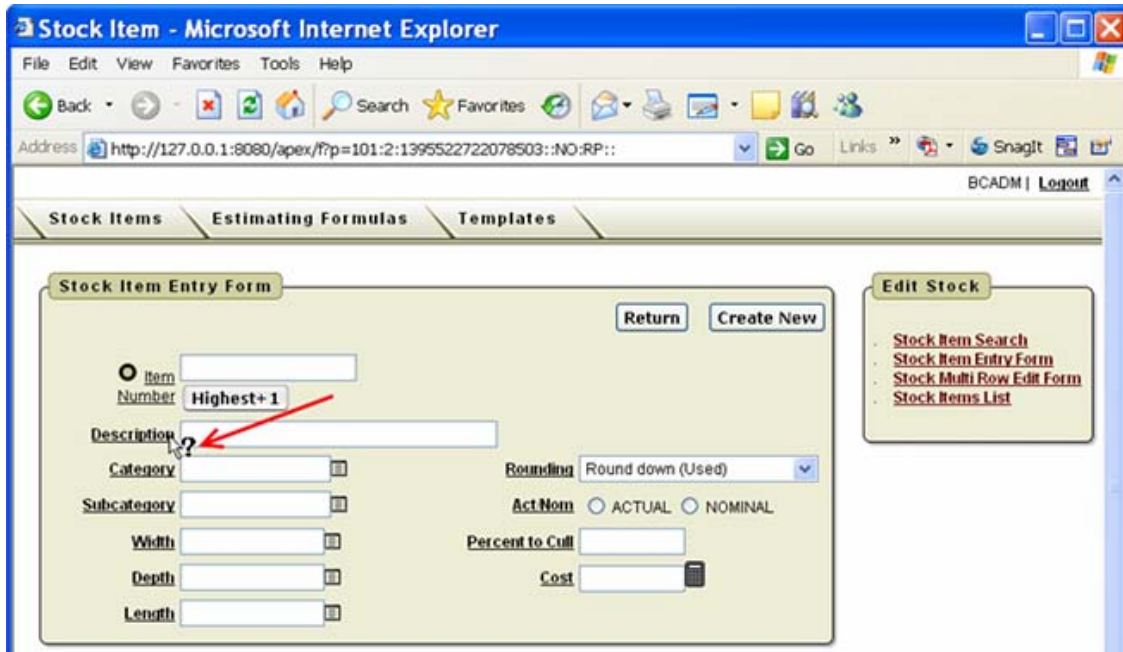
Stock Item - Microsoft Internet Explorer

File Edit View Favorites Tools Help

Back Search Favorites

Address http://127.0.0.1:8080/apex/f?p=101:2:1395522722078503::NO:RP:: Go Links » SnagIt

BCADM | Logout

Stock Items Estimating Formulas Templates

Stock Item Entry Form

Return Create New

Item Number Highest+1

Description

Category

Subcategory

Width

Depth

Length

Rounding Round down (Used)

Act/Nom ACTUAL NOMINAL

Percent to Cull

Cost

Edit Stock

Stock Item Search
Stock Item Entry Form
Stock Multi Row Edit Form
Stock Items List